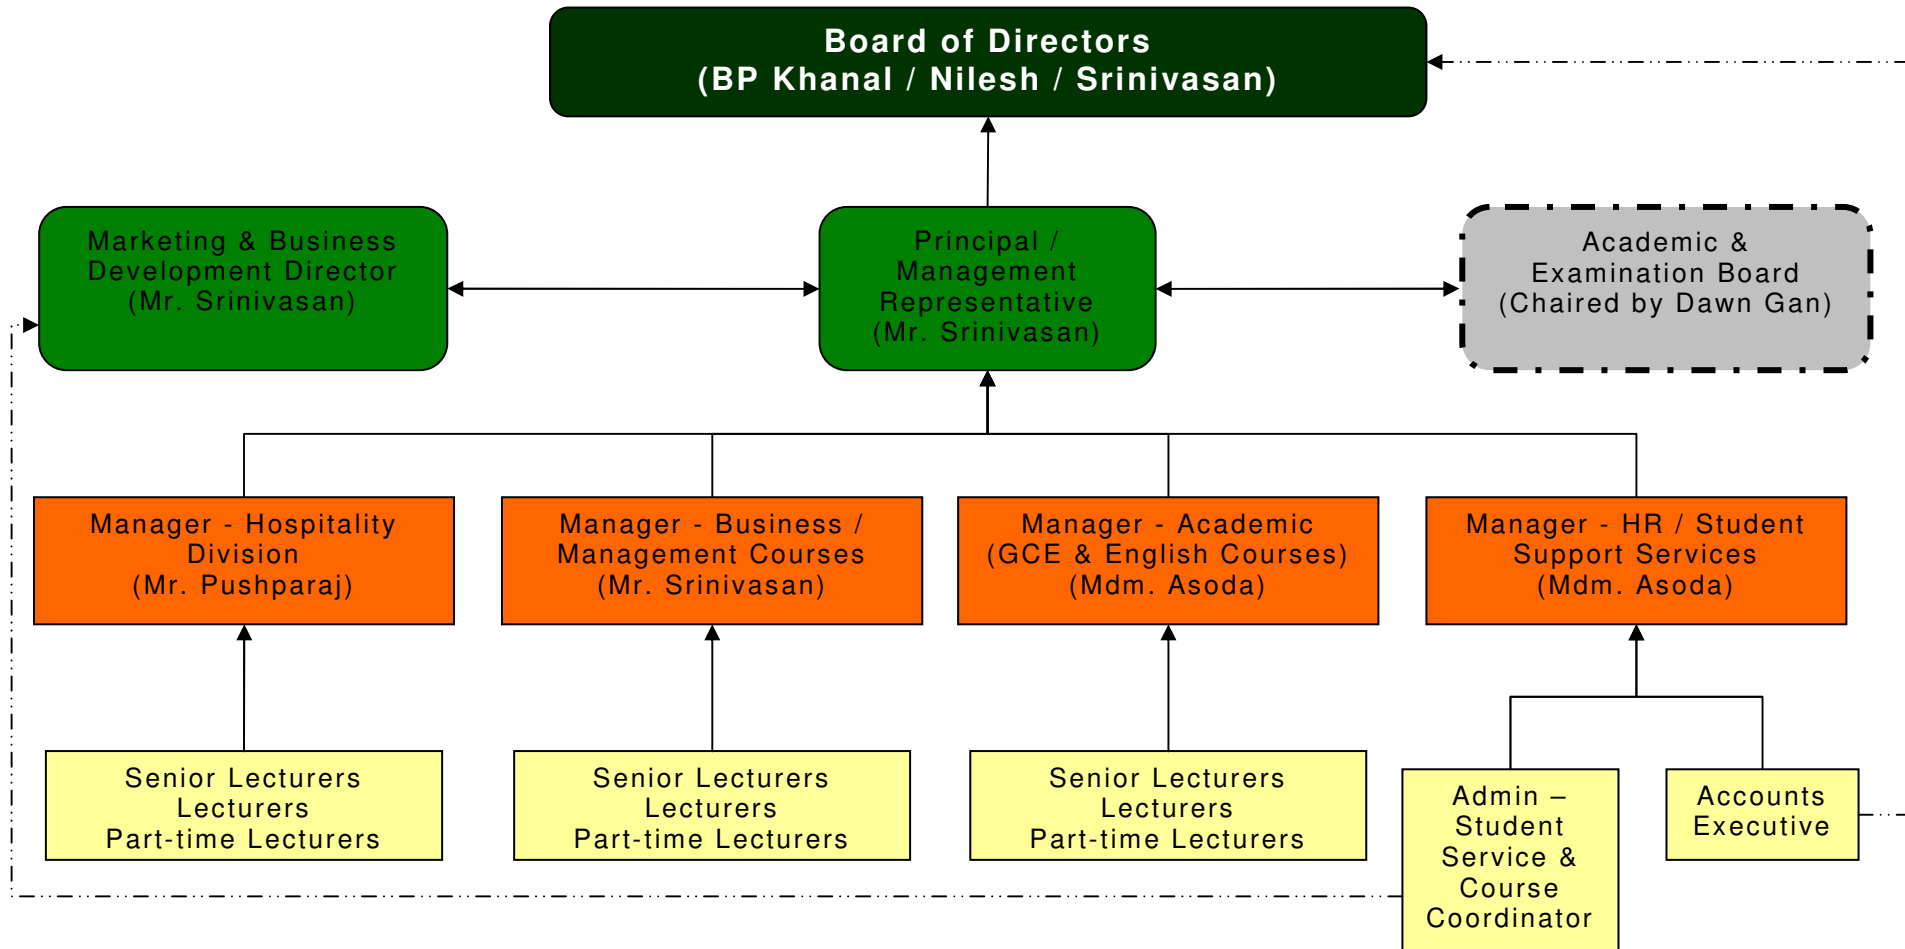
Board of Directors
(BP Khanal / Nilesh / Srinivasan)

Marketing & Business Development Director
(Mr. Srinivasan)

Principal / Management Representative
(Mr. Srinivasan)

Academic & Examination Board
(Chaired by Dawn Gan)

Manager - Hospitality Division
(Mr. Pushparaj)

Manager - Business / Management Courses
(Mr. Srinivasan)

Manager - Academic
(GCE & English Courses)
(Mdm. Asoda)

Manager - HR / Student Support Services
(Mdm. Asoda)

Senior Lecturers
Lecturers
Part-time Lecturers

Senior Lecturers
Lecturers
Part-time Lecturers

Senior Lecturers
Lecturers
Part-time Lecturers

Admin – Student Service & Course Coordinator

Accounts Executive